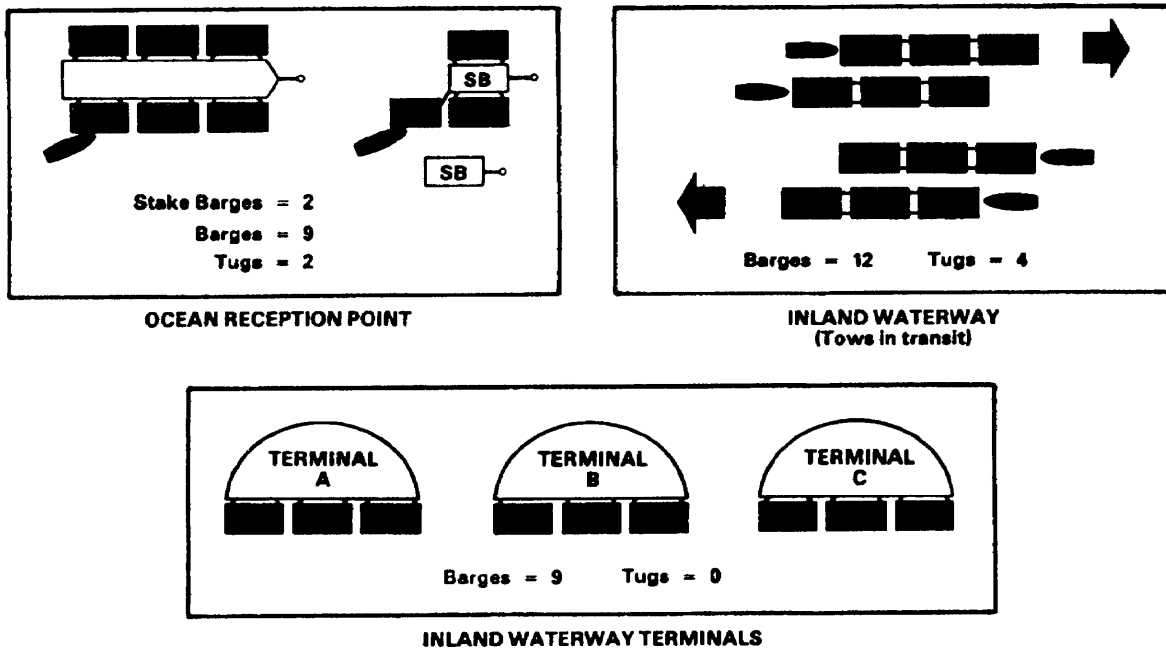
SB

SB

Stake Barges = 2
Barges = 9
Tugs = 2

OCEAN RECEPTION POINT

Barges = 12 Tugs = 4

INLAND WATERWAY
(Tows in transit)

TERMINAL A

TERMINAL B

TERMINAL C

Barges = 9 Tugs = 0

INLAND WATERWAY TERMINALS